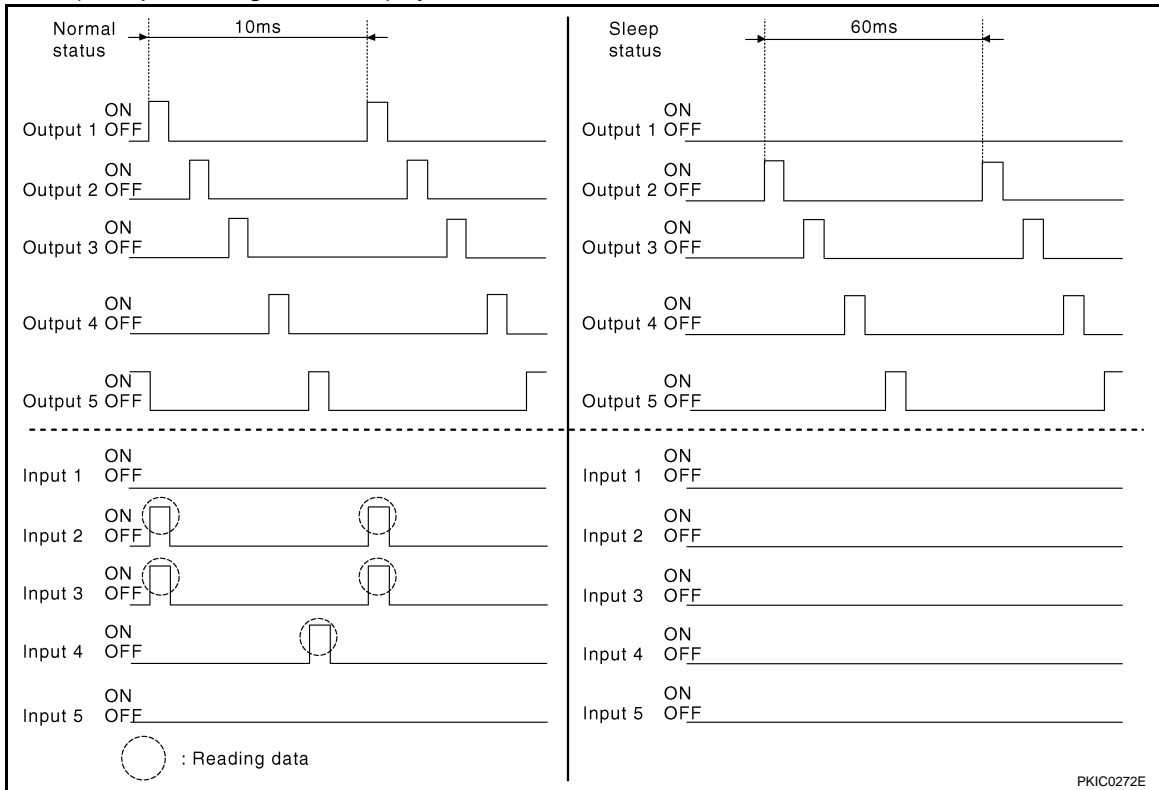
Normal status

10ms

ON
Output 1 OFF

ON
Output 2 OFF

ON
Output 3 OFF

ON
Output 4 OFF

ON
Output 5 OFF

ON
Input 1 OFF

ON
Input 2 OFF

ON
Input 3 OFF

ON
Input 4 OFF

ON
Input 5 OFF

: Reading data

Sleep status

60ms

ON
Output 1 OFF

ON
Output 2 OFF

ON
Output 3 OFF

ON
Output 4 OFF

ON
Output 5 OFF

ON
Input 1 OFF

ON
Input 2 OFF

ON
Input 3 OFF

ON
Input 4 OFF

ON
Input 5 OFF

PKIC0272E